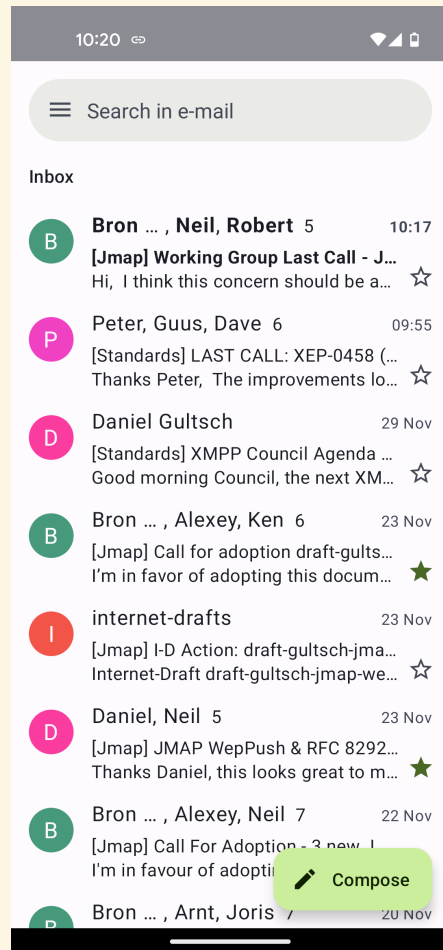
10:20

Search in e-mail

Inbox

B
Bron … , Neil, Robert 5
10:17
[Jmap] Working Group Last Call - J…
Hi, I think this concern should be a…

P
Peter, Guus, Dave 6
09:55
[Standards] LAST CALL: XEP-0458 (…
Thanks Peter, The improvements lo…

D
Daniel Gultsch
29 Nov
[Standards] XMPP Council Agenda …
Good morning Council, the next XM…

B
Bron … , Alexey, Ken 6
23 Nov
[Jmap] Call for adoption draft-gults…
I'm in favor of adopting this docum…

I
internet-drafts
23 Nov
[Jmap] I-D Action: draft-gultsch-jma…
Internet-Draft draft-gultsch-jmap-we…

D
Daniel, Neil 5
23 Nov
[Jmap] JMAP WepPush & RFC 8292…
Thanks Daniel, this looks great to m…

B
Bron … , Alexey, Neil 7
22 Nov
[Jmap] Call For Adoption - 3 new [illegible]
I'm in favour of adopti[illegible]

Compose

B
Bron … , Arnt, Joris 7
20 Nov